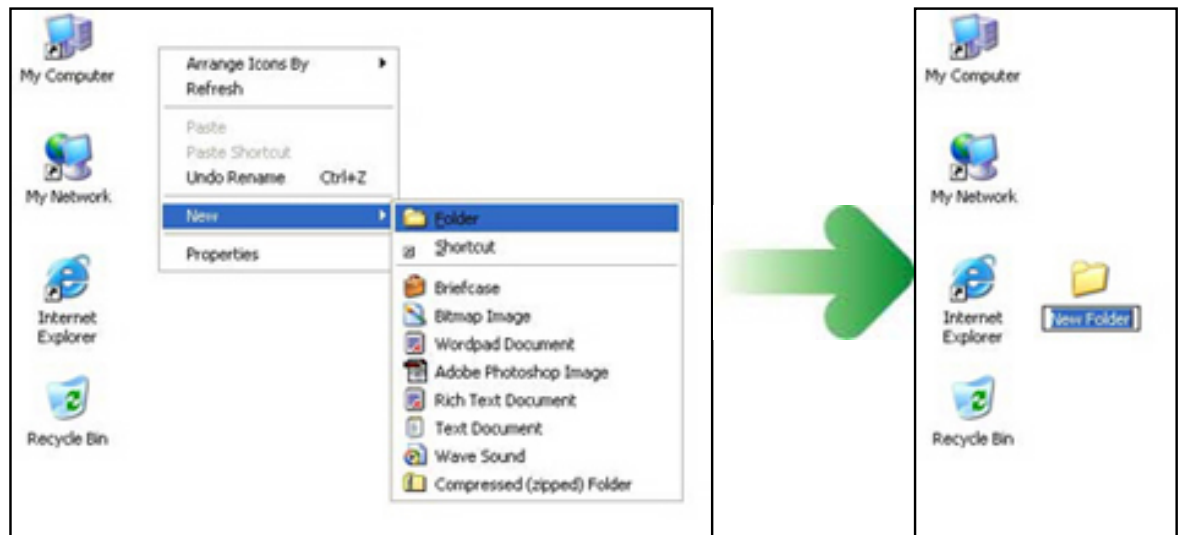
My Computer

My Network

Internet Explorer

Recycle Bin

Arrange Icons By
Refresh
Paste
Paste Shortcut
Undo Rename Ctrl+Z
New
Properties

Folder
Shortcut
Briefcase
Bitmap Image
Wordpad Document
Adobe Photoshop Image
Rich Text Document
Text Document
Wave Sound
Compressed (zipped) Folder

My Computer

My Network

Internet Explorer

New Folder

Recycle Bin